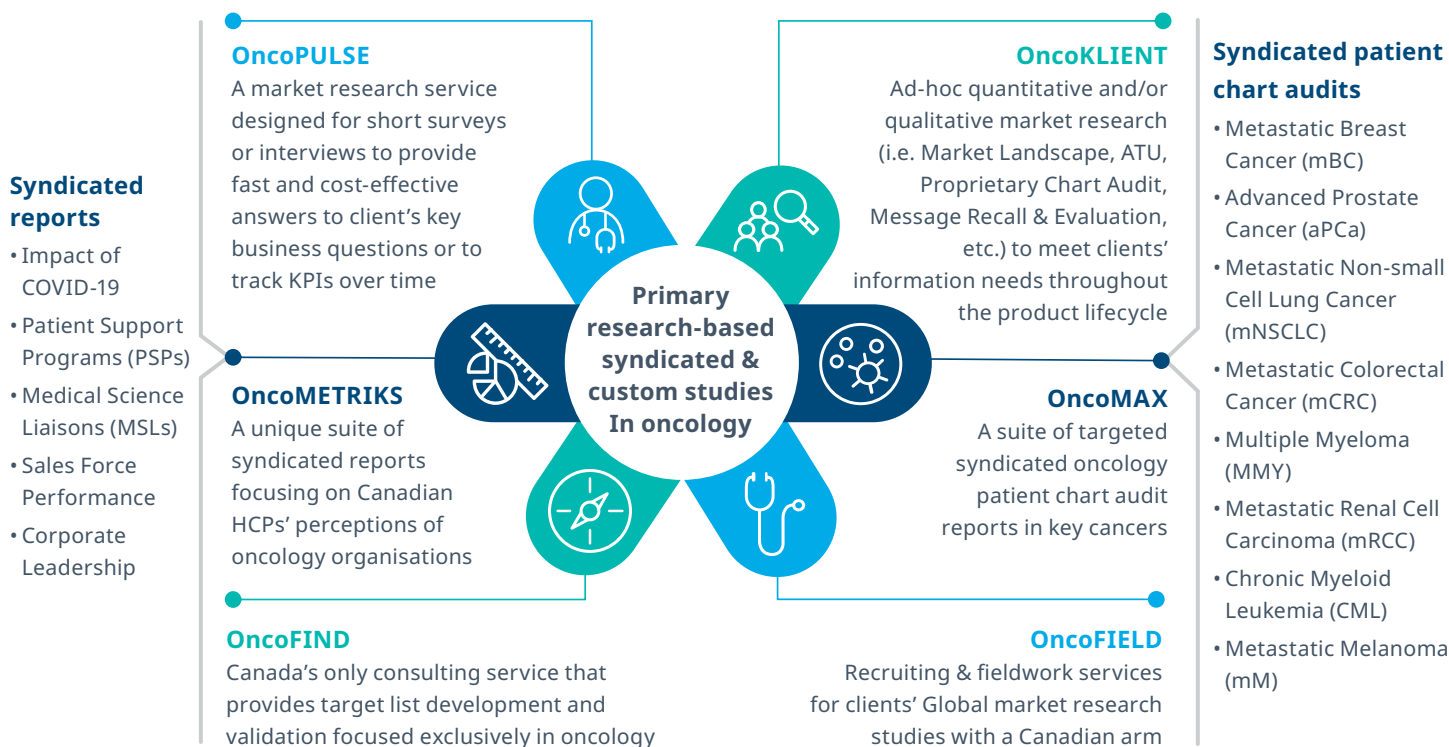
Syndicated reports
• Impact of COVID-19
• Patient Support Programs (PSPs)
• Medical Science Liaisons (MSLs)
• Sales Force Performance
• Corporate Leadership

OncoPULSE
A market research service designed for short surveys or interviews to provide fast and cost-effective answers to client's key business questions or to track KPIs over time

OncoKLIENT
Ad-hoc quantitative and/or qualitative market research (i.e. Market Landscape, ATU, Proprietary Chart Audit, Message Recall & Evaluation, etc.) to meet clients' information needs throughout the product lifecycle

Primary research-based syndicated & custom studies In oncology

OncoMETRIKS
A unique suite of syndicated reports focusing on Canadian HCPs' perceptions of oncology organisations

OncoMAX
A suite of targeted syndicated oncology patient chart audit reports in key cancers

OncoFIND
Canada's only consulting service that provides target list development and validation focused exclusively in oncology

OncoFIELD
Recruiting & fieldwork services for clients' Global market research studies with a Canadian arm

Syndicated patient chart audits
• Metastatic Breast Cancer (mBC)
• Advanced Prostate Cancer (aPCa)
• Metastatic Non-small Cell Lung Cancer (mNSCLC)
• Metastatic Colorectal Cancer (mCRC)
• Multiple Myeloma (MMY)
• Metastatic Renal Cell Carcinoma (mRCC)
• Chronic Myeloid Leukemia (CML)
• Metastatic Melanoma (mM)